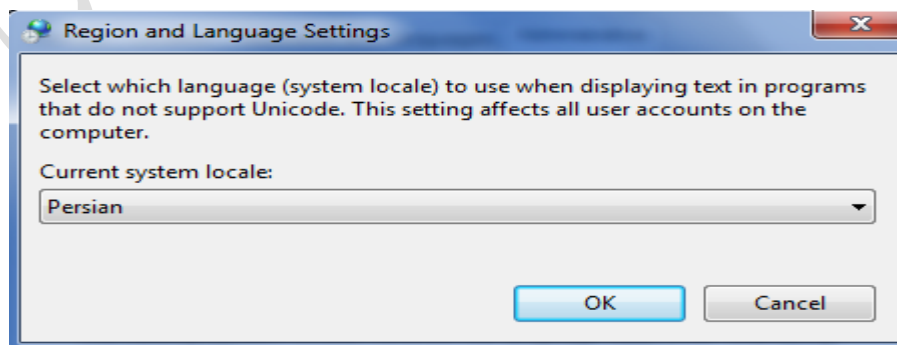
Region and Language Settings

Select which language (system locale) to use when displaying text in programs that do not support Unicode. This setting affects all user accounts on the computer.

Current system locale:

Persian

OK

Cancel